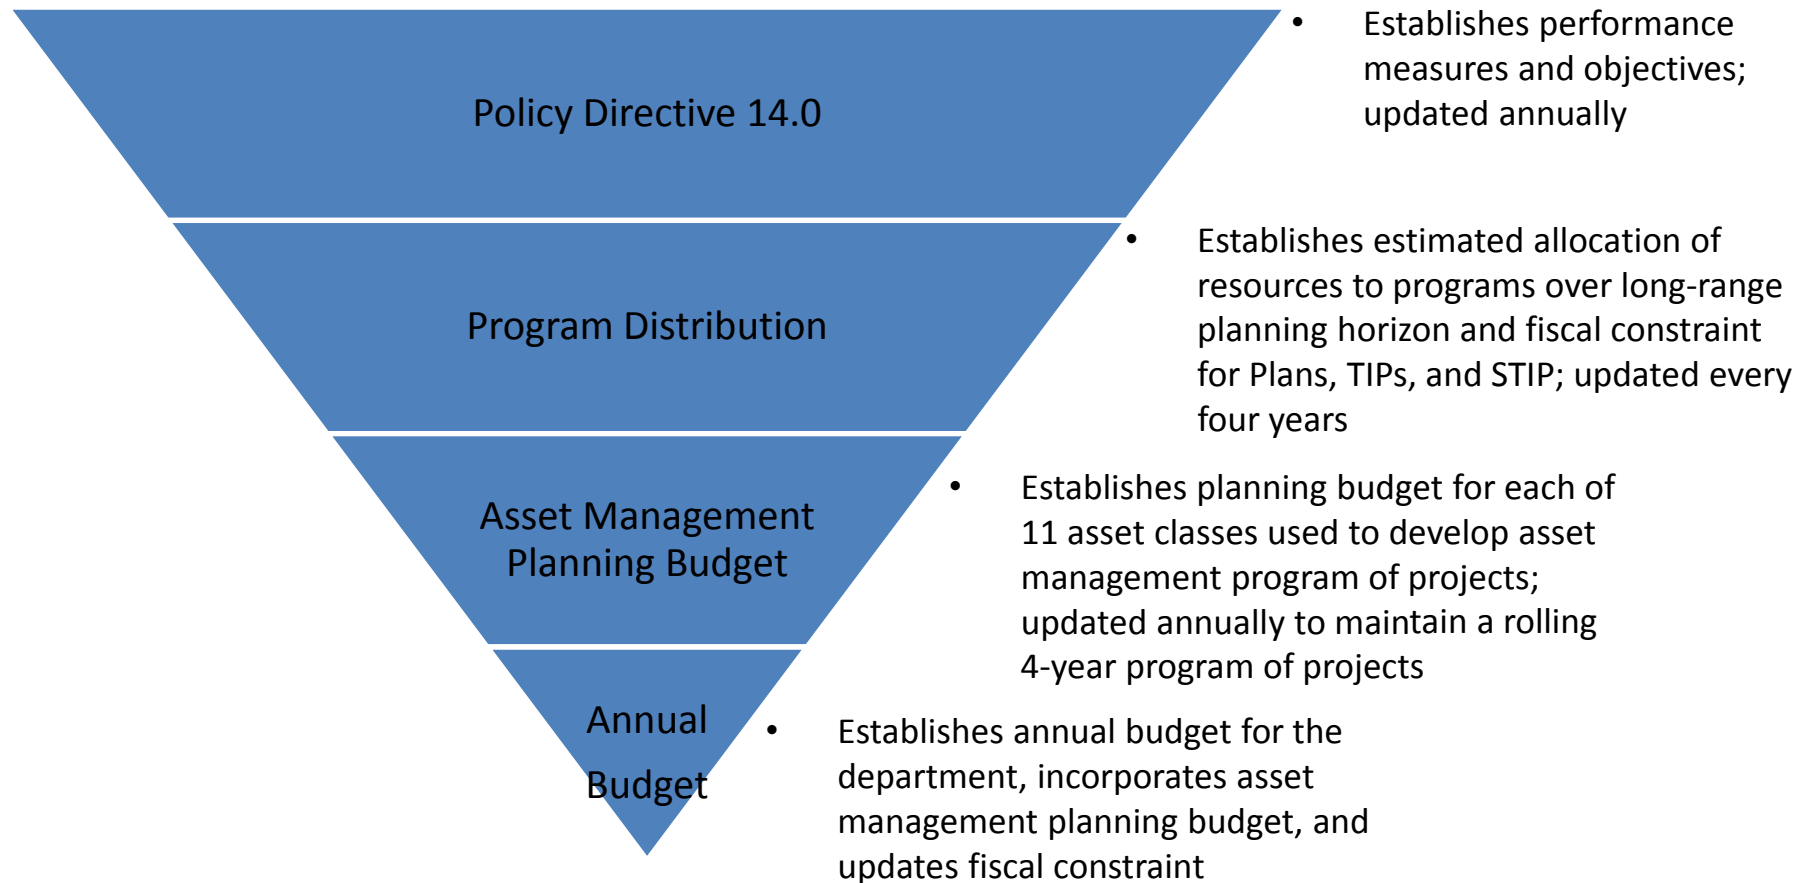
Policy Directive 14.0

- Establishes performance measures and objectives; updated annually

Program Distribution

- Establishes estimated allocation of resources to programs over long-range planning horizon and fiscal constraint for Plans, TIPs, and STIP; updated every four years

Asset Management Planning Budget

- Establishes planning budget for each of 11 asset classes used to develop asset management program of projects; updated annually to maintain a rolling 4-year program of projects

Annual Budget

- Establishes annual budget for the department, incorporates asset management planning budget, and updates fiscal constraint